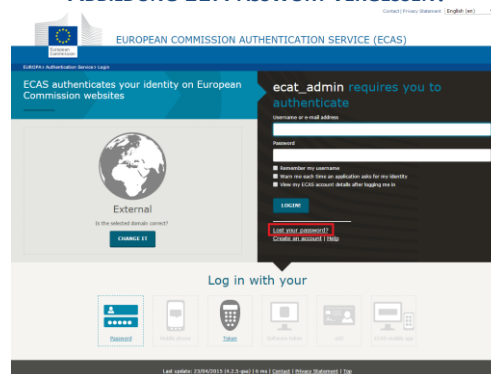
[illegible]

Contact | Privacy Statement | English (en)

European Commission

EUROPEAN COMMISSION AUTHENTICATION SERVICE (ECAS)

EUROPA > Authentication Service > Login

ECAS authenticates your identity on European Commission websites

External

Is the selected domain correct?

CHANGE IT

ecat_admin requires you to authenticate

Username or e-mail address

Password

Remember my username

Warn me each time an application asks for my identity

View my ECAS account details after logging me in

LOGIN!

Lost your password?

Create an account | Help

Log in with your

Password

Mobile phone

Token

Software token

eID

ECAS mobile app

Last update: 23/04/2015 (4.2.3-gva) | 6 ms | Contact | Privacy Statement | Top